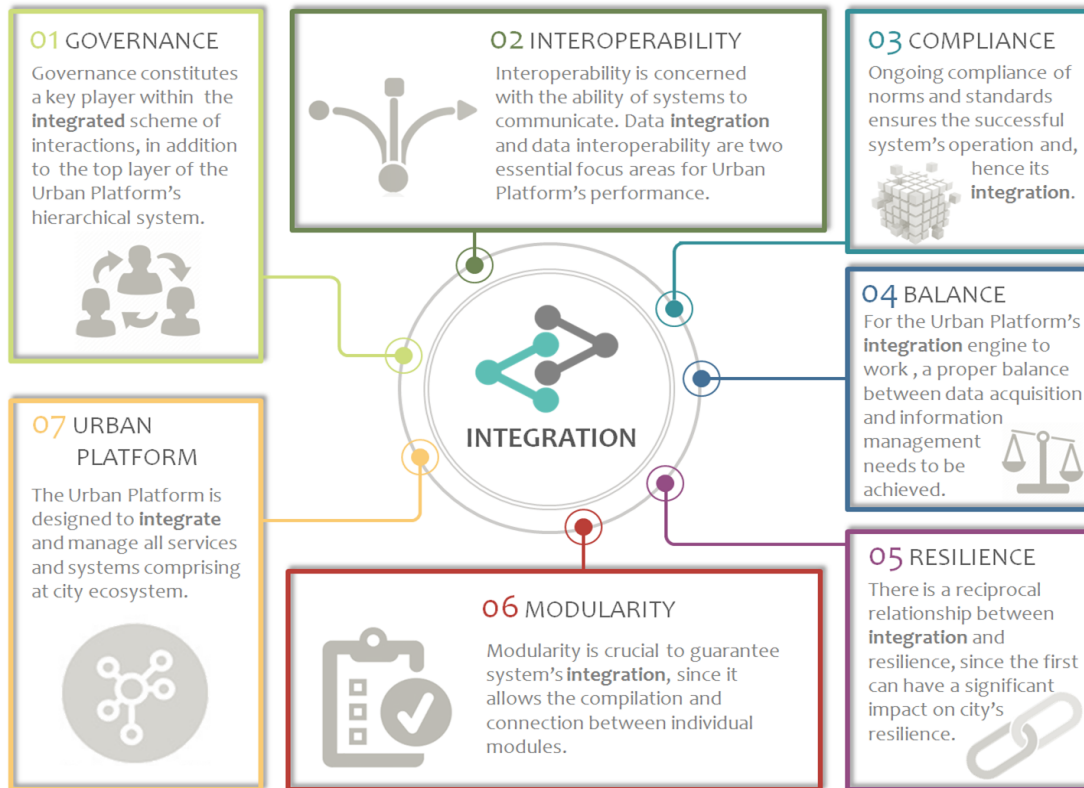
01 GOVERNANCE

Governance constitutes a key player within the **integrated** scheme of interactions, in addition to the top layer of the Urban Platform's hierarchical system.

02 INTEROPERABILITY

Interoperability is concerned with the ability of systems to communicate. Data **integration** and data interoperability are two essential focus areas for Urban Platform's performance.

03 COMPLIANCE

Ongoing compliance of norms and standards ensures the successful system's operation and, hence its **integration**.

INTEGRATION

04 BALANCE

For the Urban Platform's **integration** engine to work , a proper balance between data acquisition and information management needs to be achieved.

07 URBAN PLATFORM

The Urban Platform is designed to **integrate** and manage all services and systems comprising at city ecosystem.

05 RESILIENCE

There is a reciprocal relationship between **integration** and resilience, since the first can have a significant impact on city's resilience.

06 MODULARITY

Modularity is crucial to guarantee system's **integration**, since it allows the compilation and connection between individual modules.